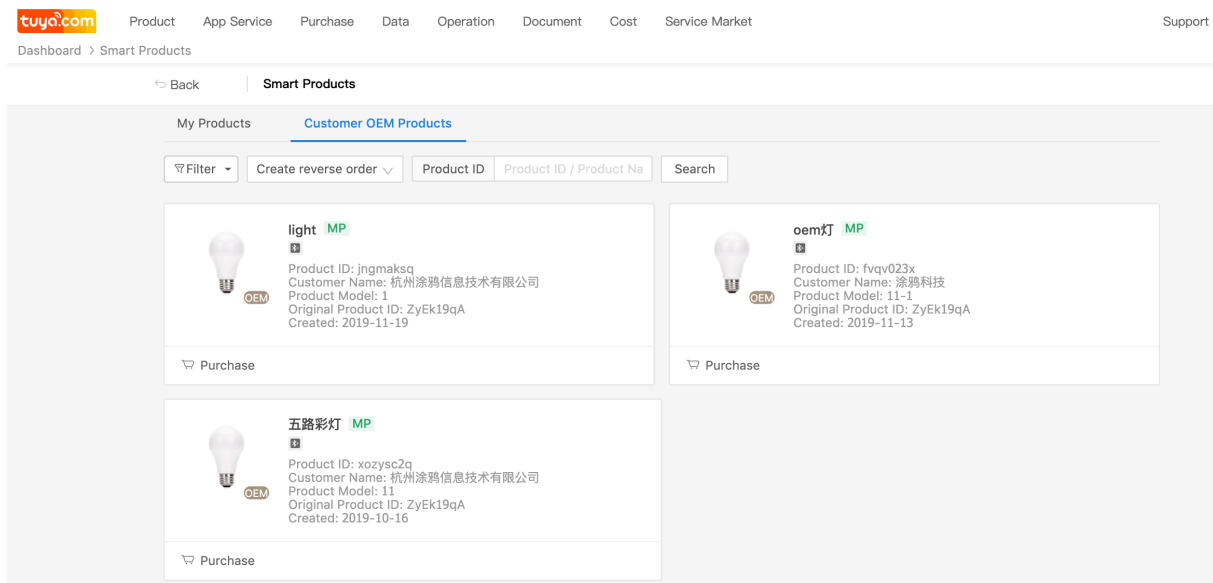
tuya.com Product App Service Purchase Data Operation Document Cost Service Market Support

Dashboard > Smart Products

Back Smart Products

My Products Customer OEM Products

Filter Create reverse order Product ID Product ID / Product Na Search

light MP

Product ID: jngmaksq
Customer Name: 杭州涂鸦信息技术有限公司
Product Model: 1
Original Product ID: ZyEk19qA
Created: 2019-11-19

OEM

Purchase

oem灯 MP

Product ID: fvqv023x
Customer Name: 涂鸦科技
Product Model: 11-1
Original Product ID: ZyEk19qA
Created: 2019-11-13

OEM

Purchase

五路彩灯 MP

Product ID: xozysc2q
Customer Name: 杭州涂鸦信息技术有限公司
Product Model: 11
Original Product ID: ZyEk19qA
Created: 2019-10-16

OEM

Purchase